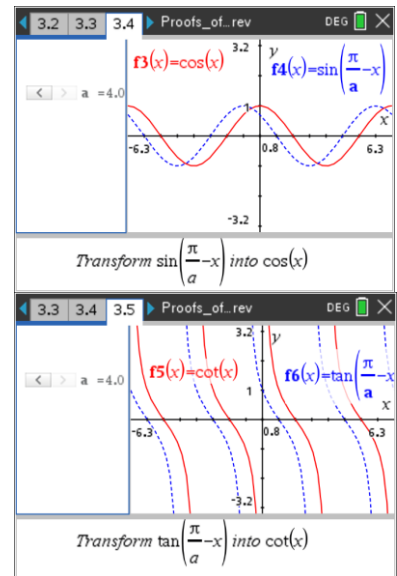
3.2 3.3 3.4 Proofs_of...rev DEG

a =4.0

$\mathbf{f3}(x)=\cos(x)$

$\mathbf{f4}(x)=\sin\left(\frac{\pi}{\mathbf{a}}-x\right)$

3.2 y

1

-6.3 0.8 6.3 x

-3.2

Transform $\sin\left(\frac{\pi}{a}-x\right)$ into $\cos(x)$

3.3 3.4 3.5 Proofs_of...rev DEG

a =4.0

$\mathbf{f5}(x)=\cot(x)$

$\mathbf{f6}(x)=\tan\left(\frac{\pi}{\mathbf{a}}-x\right)$

3.2 y

1

-6.3 0.8 6.3

-3.2

Transform $\tan\left(\frac{\pi}{a}-x\right)$ into $\cot(x)$